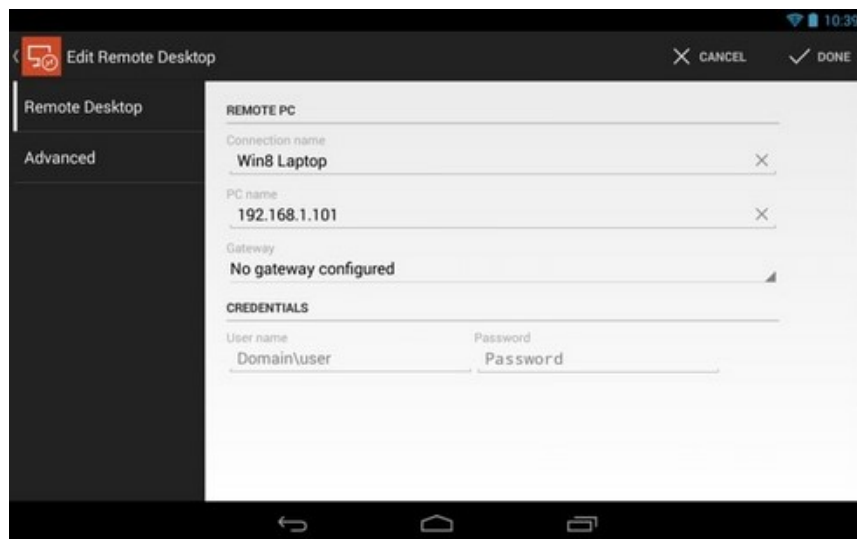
10:39

Edit Remote Desktop

CANCEL

DONE

Remote Desktop

Advanced

REMOTE PC

Connection name

Win8 Laptop

PC name

192.168.1.101

Gateway

No gateway configured

CREDENTIALS

User name

Domain\user

Password

Password